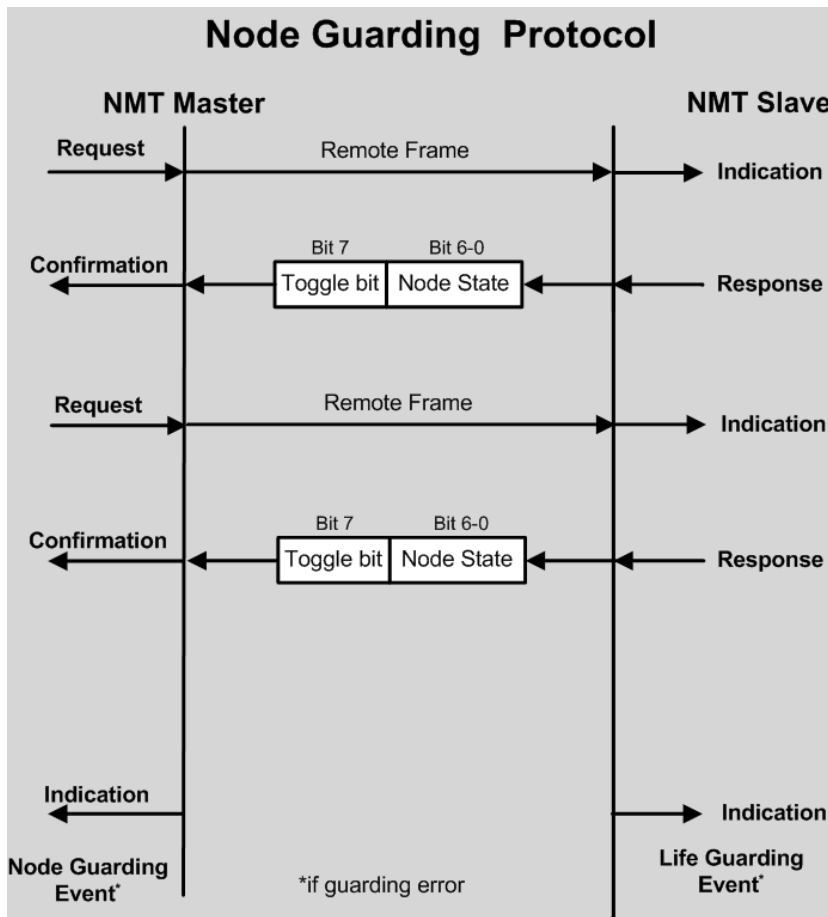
Node Guarding Protocol

NMT Master

NMT Slave

Request

Remote Frame

Indication

Bit 7

Bit 6-0

Confirmation

Toggle bit

Node State

Response

Request

Remote Frame

Indication

Bit 7

Bit 6-0

Confirmation

Toggle bit

Node State

Response

Indication

Indication

Node Guarding Event*

*if guarding error

Life Guarding Event*